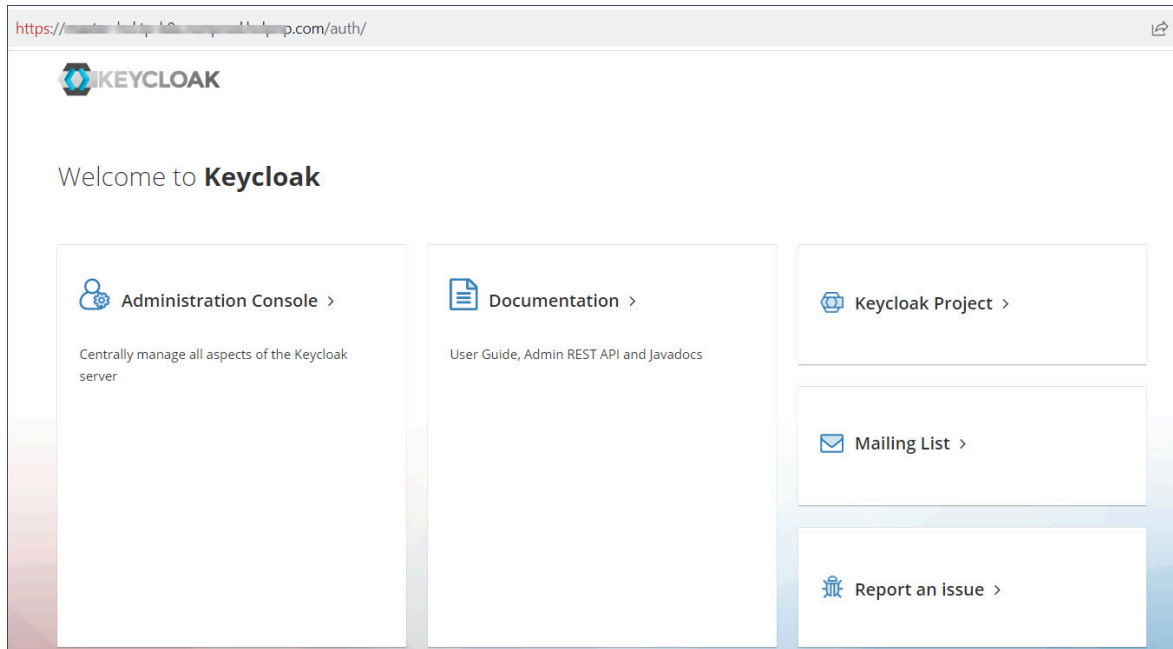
https://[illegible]p.com/auth/

KEYCLOAK

Welcome to **Keycloak**

Administration Console >

Centrally manage all aspects of the Keycloak server

Documentation >

User Guide, Admin REST API and Javadocs

Keycloak Project >

Mailing List >

Report an issue >